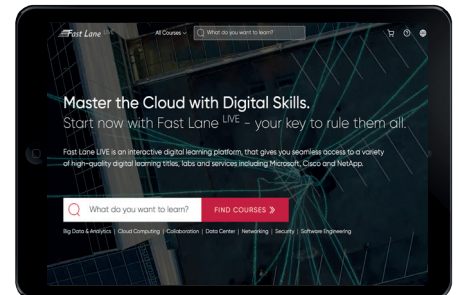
Fast Lane LIVE

All Courses

What do you want to learn?

Master the Cloud with Digital Skills.

Start now with Fast Lane LIVE – your key to rule them all.

Fast Lane LIVE is an interactive digital learning platform, that gives you seamless access to a variety of high-quality digital learning titles, labs and services including Microsoft, Cisco and NetApp.

What do you want to learn?

FIND COURSES »

Big Data & Analytics | Cloud Computing | Collaboration | Data Center | Networking | Security | Software Engineering